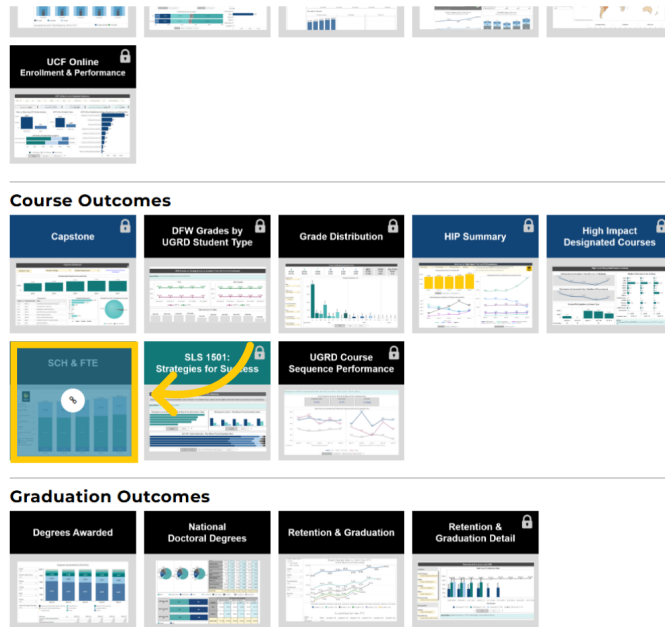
UCF Online
Enrollment & Performance

Course Outcomes

Capstone

DFW Grades by UGRD Student Type

Grade Distribution

HIP Summary

High Impact Designated Courses

SCH & FTE

SLS 1501: Strategies for Success

UGRD Course Sequence Performance

Graduation Outcomes

Degrees Awarded

National Doctoral Degrees

Retention & Graduation

Retention & Graduation Detail